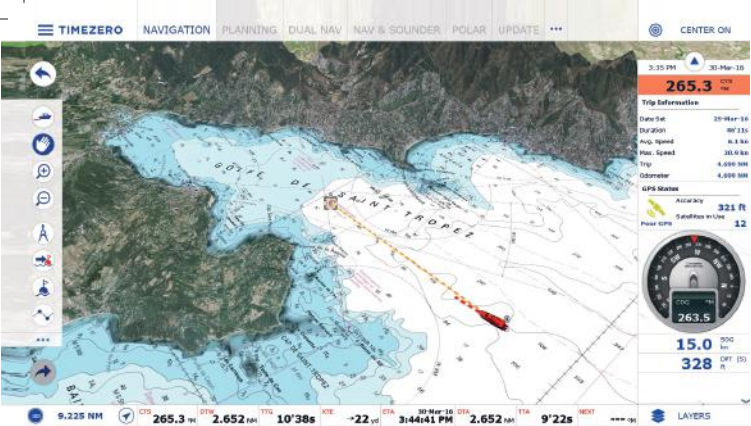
TIMEZERO NAVIGATION PLANNING DUAL NAV NAV & SOUNDER POLAR UPDATE ••• CENTER ON

3:35 PM 30-Mar-16

265.3 CTS

Trip Information

Date Set 29-Mar-16
Duration 00'11s
Avg. Speed 6.1 kn
Max. Speed 20.9 kn
Trip 4.600 NM
Odometer 4.600 NM

GPS Status

Accuracy 321 ft
Satellites in Use 12
Poor GPS

COG
263.5

15.0 SOG kn

328 DPT ft

GOLFE DE SAINT-TROPEZ

9.225 NM CTS 265.3 DTW 2.652 NM TTG 10'38s XTE 22 yd ETA 30-Mar-16 3:44:41 PM DTA 2.652 NM TTA 9'22s NEXT --- LAYERS